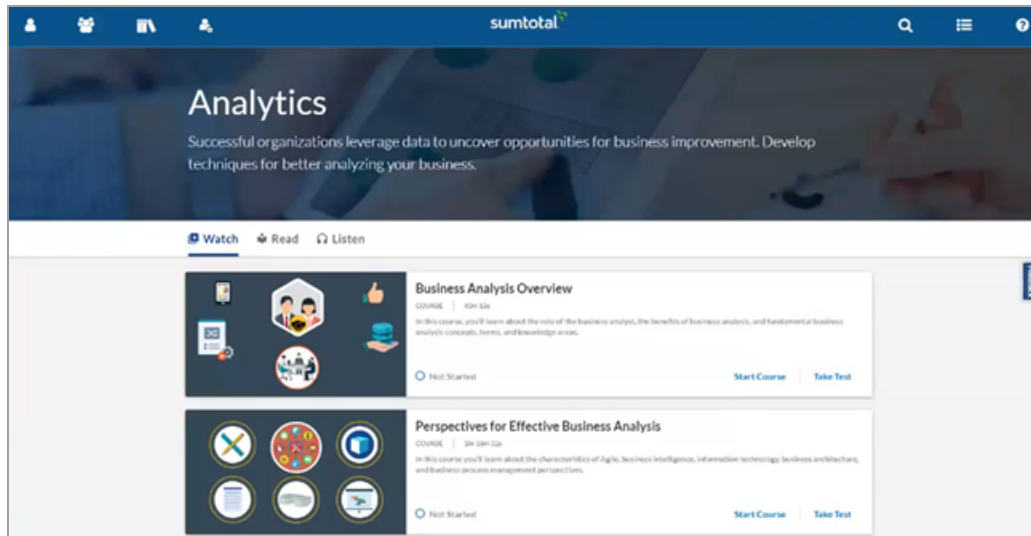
sumtotal

Analytics

Successful organizations leverage data to uncover opportunities for business improvement. Develop techniques for better analyzing your business.

Watch Read Listen

Business Analysis Overview

COURSE | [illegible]

In this course, you'll learn about the role of the business analyst, the benefits of business analysis, and fundamental business analysis concepts, terms, and knowledge areas.

Not Started Start Course Take Test

Perspectives for Effective Business Analysis

COURSE | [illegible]

In this course you'll learn about the characteristics of Agile, business intelligence, information technology, business architecture, and business process management perspectives.

Not Started Start Course Take Test